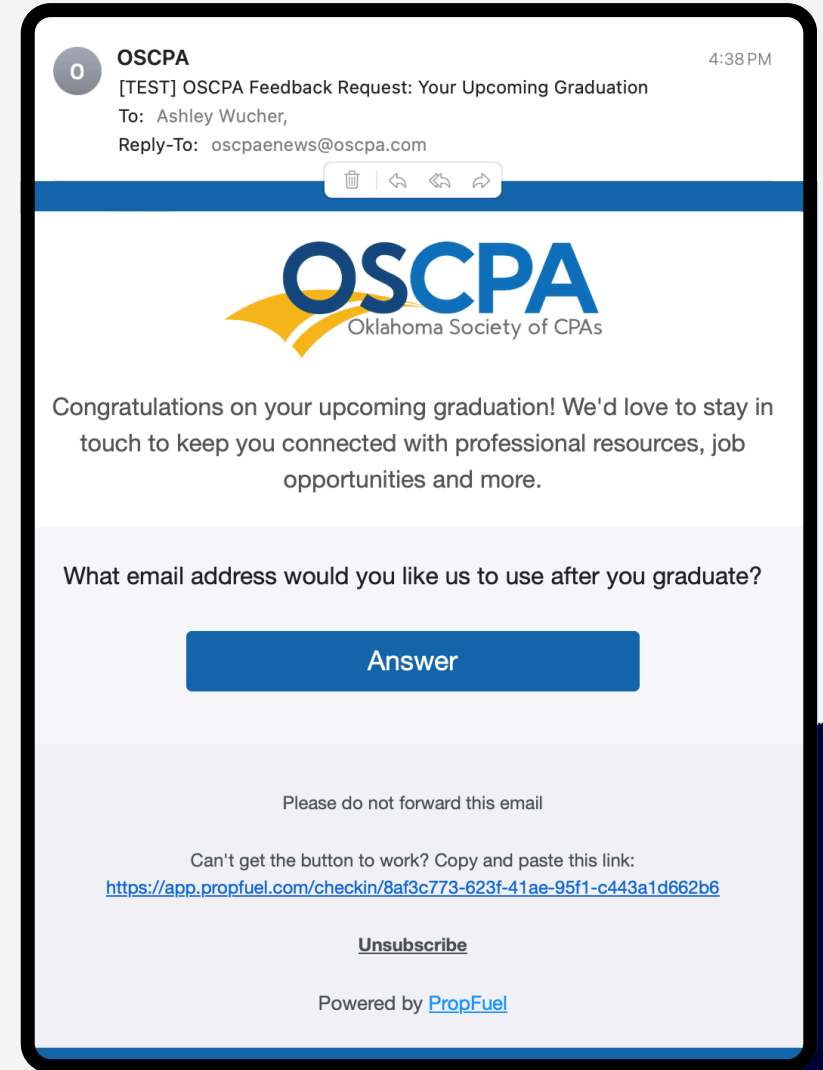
O

OSCPA

4:38 PM

[TEST] OSCPA Feedback Request: Your Upcoming Graduation

To: Ashley Wucher,

Reply-To: oscpaenews@oscpa.com

OSCPA
Oklahoma Society of CPAs

Congratulations on your upcoming graduation! We'd love to stay in touch to keep you connected with professional resources, job opportunities and more.

What email address would you like us to use after you graduate?

Answer

Please do not forward this email

Can't get the button to work? Copy and paste this link:
https://app.propfuel.com/checkin/8af3c773-623f-41ae-95f1-c443a1d662b6

Unsubscribe

Powered by PropFuel